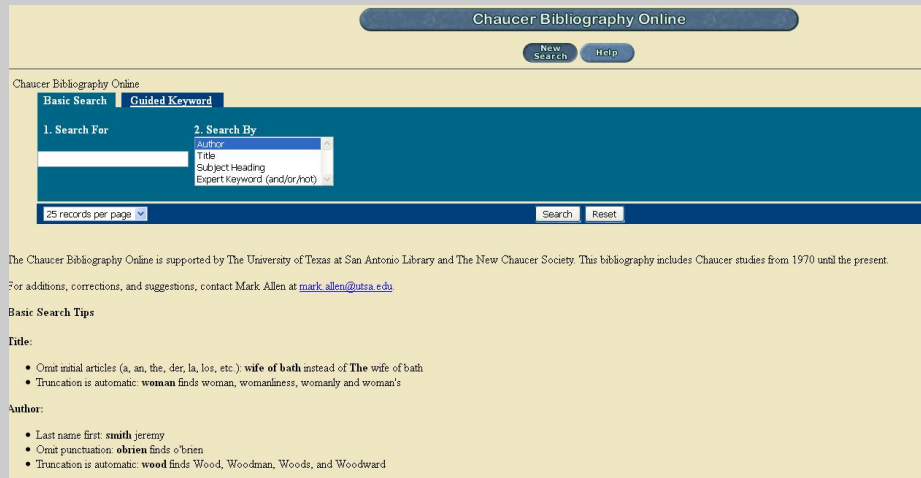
Chaucer Bibliography Online

New Search

Help

Chaucer Bibliography Online

Basic Search

Guided Keyword

1. Search For

2. Search By

Author
Title
Subject Heading
Expert Keyword (and/or/not)

25 records per page

Search

Reset

The Chaucer Bibliography Online is supported by The University of Texas at San Antonio Library and The New Chaucer Society. This bibliography includes Chaucer studies from 1970 until the present.

For additions, corrections, and suggestions, contact Mark Allen at mark.allen@utsa.edu.

Basic Search Tips

Title:

• Omit initial articles (a, an, the, der, la, los, etc.): **wife of bath** instead of **The** wife of bath
• Truncation is automatic: **woman** finds woman, womanliness, womanly and woman's

Author:

• Last name first: **smith** jeremy
• Omit punctuation: **obrien** finds o'brien
• Truncation is automatic: **wood** finds Wood, Woodman, Woods, and Woodward